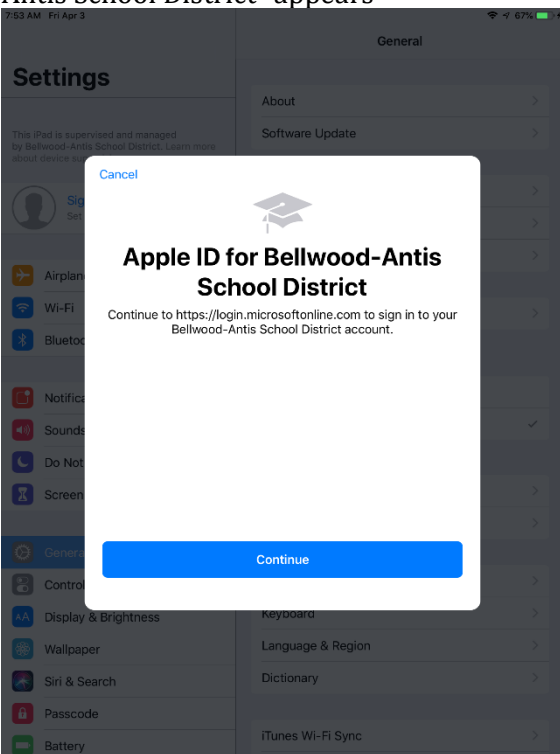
Antis School District" appears

7:53 AM Fri Apr 3

67%

General

Settings

This iPad is supervised and managed by Bellwood-Antis School District. Learn more about device su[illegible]

Sig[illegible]
Set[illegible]

Airplan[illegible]
Wi-Fi
Blueto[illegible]

Notifica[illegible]
Sounds
Do Not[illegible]
Screen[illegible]

Genera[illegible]
Control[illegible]
Display & Brightness
Wallpaper
Siri & Search
Passcode
Battery

About
Software Update

Keyboard
Language & Region
Dictionary

iTunes Wi-Fi Sync

Cancel

Apple ID for Bellwood-Antis School District

Continue to https://login.microsoftonline.com to sign in to your Bellwood-Antis School District account.

Continue